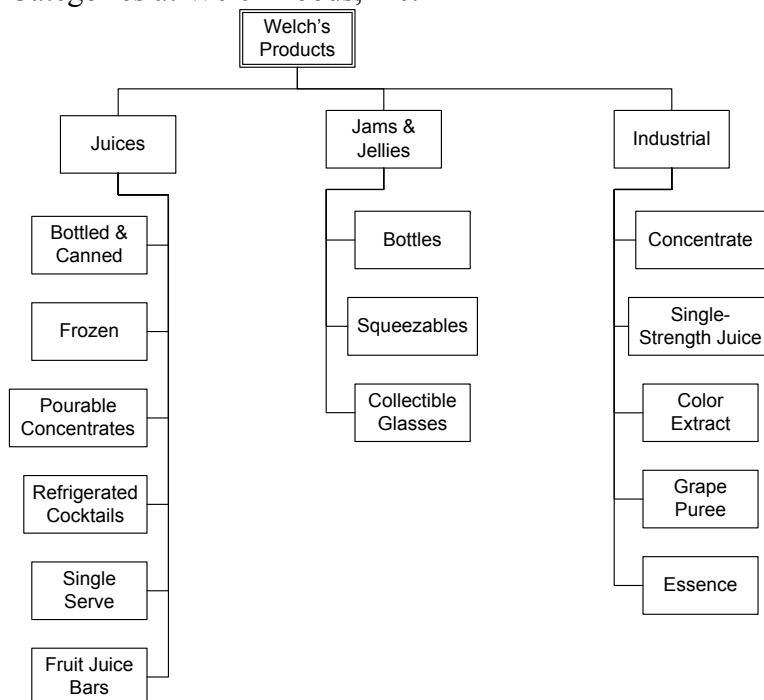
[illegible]

Welch's Products

Juices

Bottled & Canned

Frozen

Pourable Concentrates

Refrigerated Cocktails

Single Serve

Fruit Juice Bars

Jams & Jellies

Bottles

Squeezables

Collectible Glasses

Industrial

Concentrate

Single-Strength Juice

Color Extract

Grape Puree

Essence